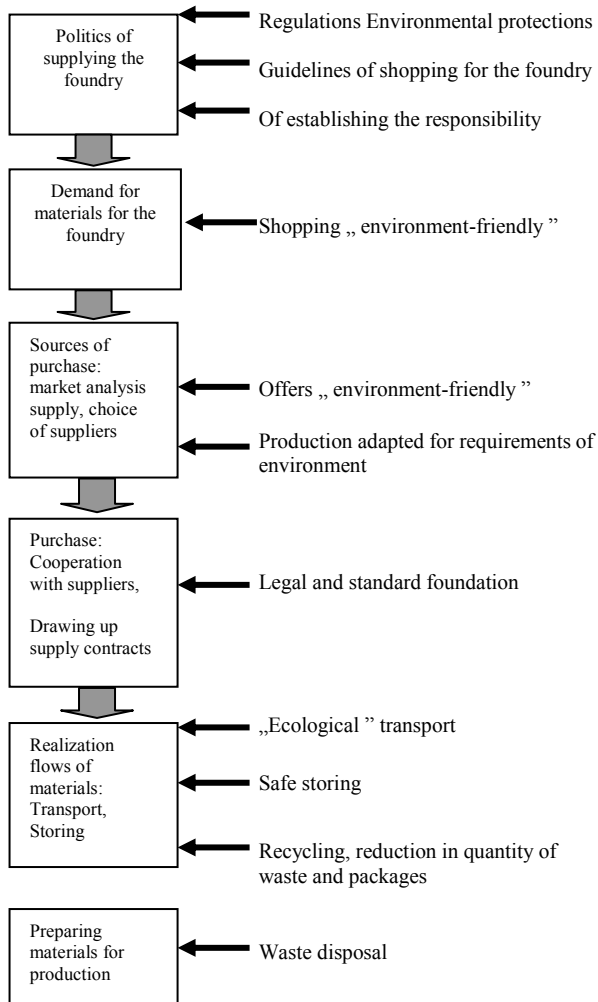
Politics of supplying the foundry

Regulations Environmental protections

Guidelines of shopping for the foundry

Of establishing the responsibility

Demand for materials for the foundry

Shopping „ environment-friendly ”

Sources of purchase: market analysis supply, choice of suppliers

Offers „ environment-friendly ”

Production adapted for requirements of environment

Purchase: Cooperation with suppliers,

Drawing up supply contracts

Legal and standard foundation

Realization flows of materials: Transport, Storing

„Ecological ” transport

Safe storing

Recycling, reduction in quantity of waste and packages

Preparing materials for production

Waste disposal